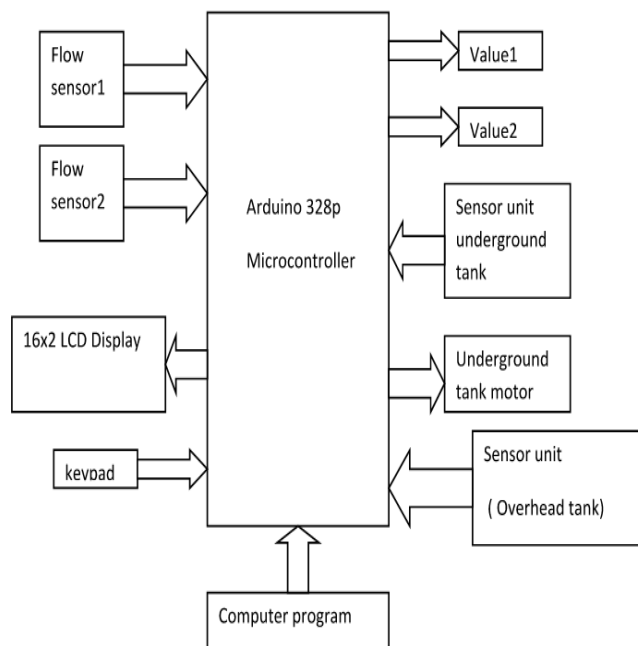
Flow sensor1

Flow sensor2

16x2 LCD Display

keypad

Arduino 328p

Microcontroller

Value1

Value2

Sensor unit underground tank

Underground tank motor

Sensor unit

( Overhead tank)

Computer program